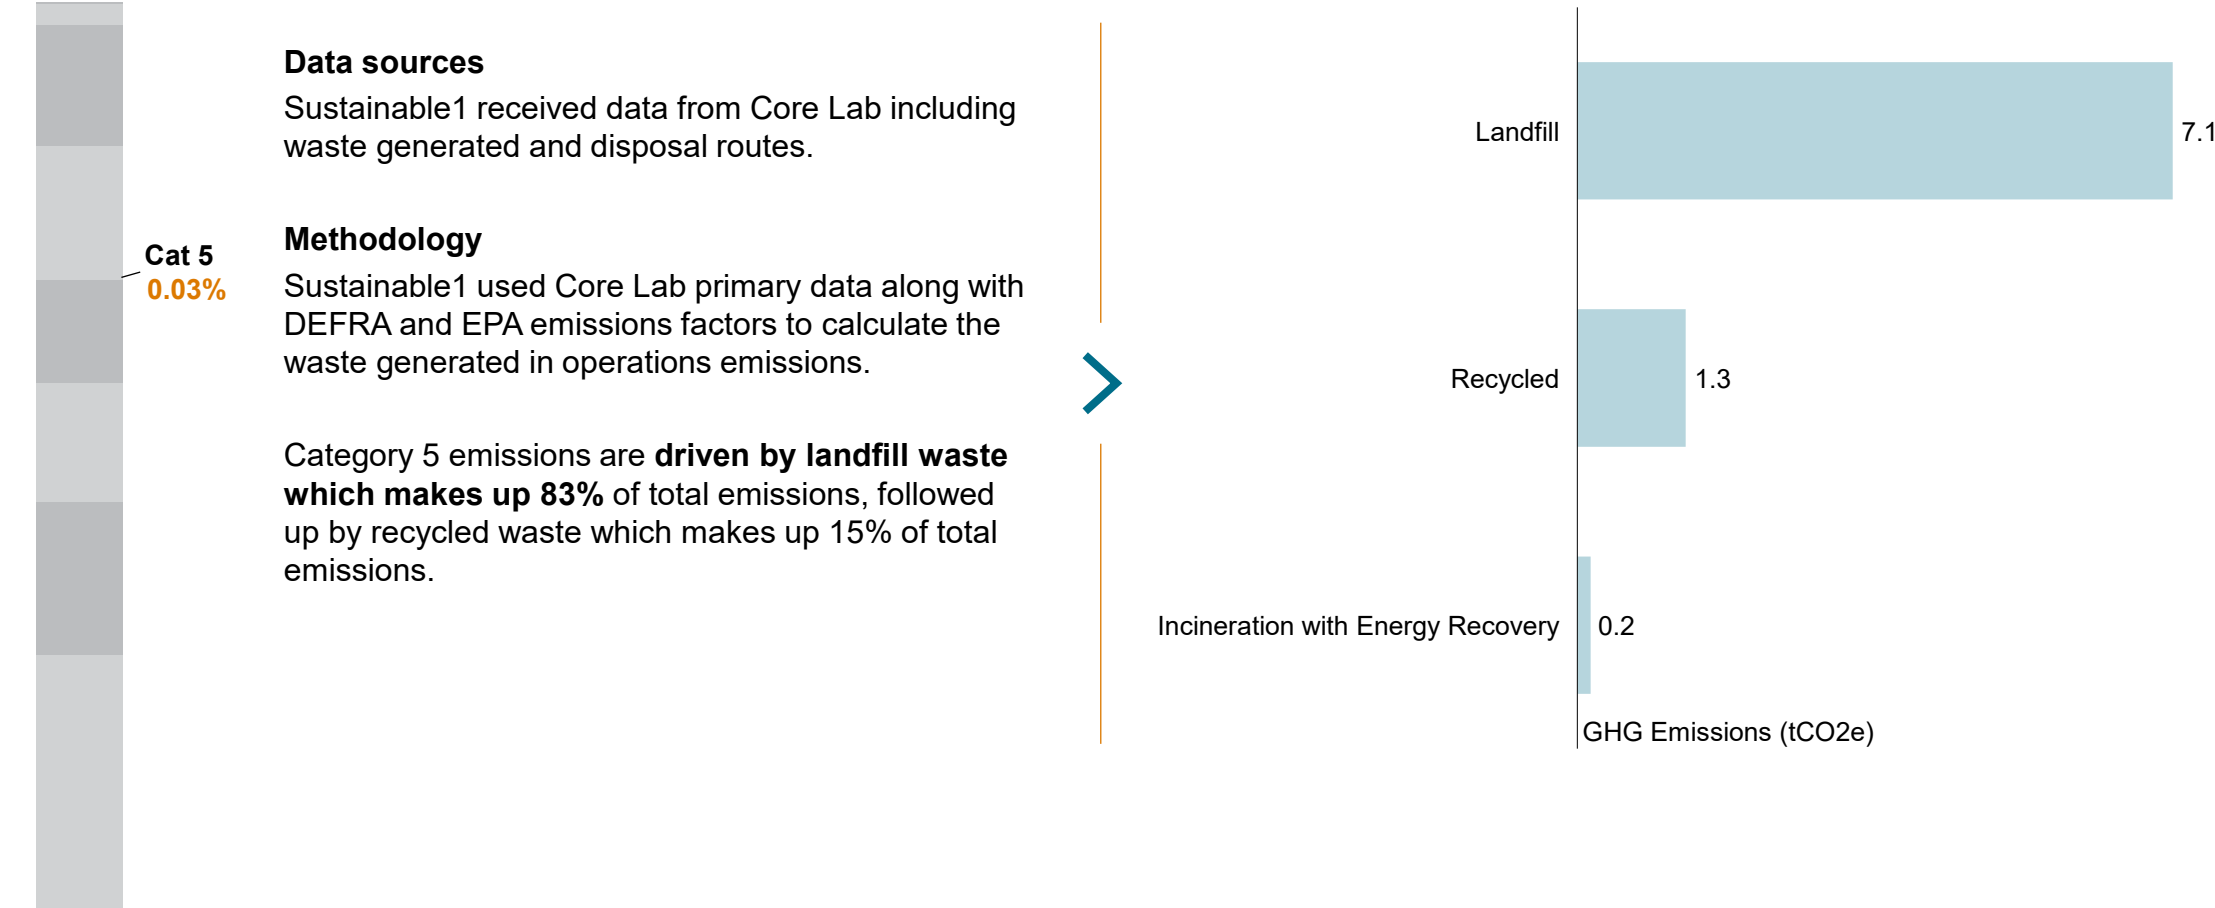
Cat 5
0.03%

**Data sources**

Sustainable1 received data from Core Lab including waste generated and disposal routes.

**Methodology**

Sustainable1 used Core Lab primary data along with DEFRA and EPA emissions factors to calculate the waste generated in operations emissions.

Category 5 emissions are **driven by landfill waste which makes up 83%** of total emissions, followed up by recycled waste which makes up 15% of total emissions.

Landfill 7.1

Recycled 1.3

Incineration with Energy Recovery 0.2

GHG Emissions (tCO2e)